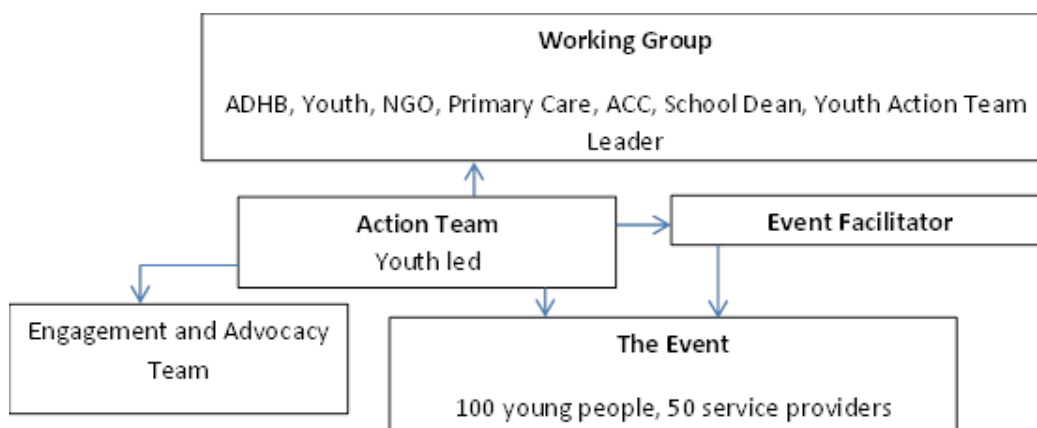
Working Group

ADHB, Youth, NGO, Primary Care, ACC, School Dean, Youth Action Team Leader

Action Team
Youth led

Event Facilitator

Engagement and Advocacy Team

The Event

100 young people, 50 service providers